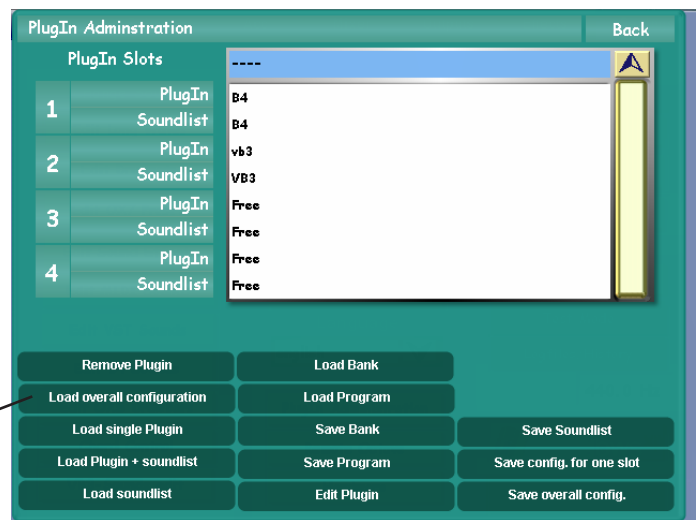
PlugIn Adminstration

Back

PlugIn Slots

----

1 PlugIn Soundlist

2 PlugIn Soundlist

3 PlugIn Soundlist

4 PlugIn Soundlist

B4
B4
vb3
VB3
Free
Free
Free
Free

Remove Plugin

Load Bank

Load overall configuration

Load Program

Load single Plugin

Save Bank

Save Soundlist

Load Plugin + soundlist

Save Program

Save config. for one slot

Load soundlist

Edit Plugin

Save overall config.